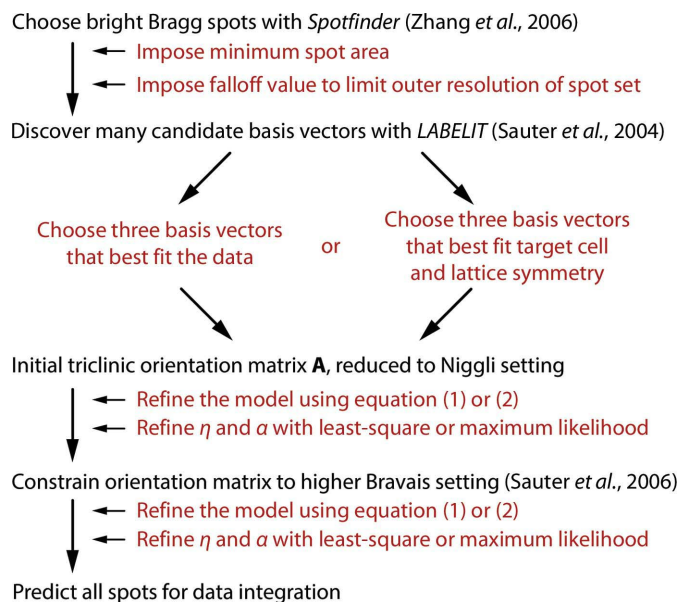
Choose bright Bragg spots with *Spotfinder* (Zhang *et al.*, 2006)

Impose minimum spot area

Impose falloff value to limit outer resolution of spot set

Discover many candidate basis vectors with *LABELIT* (Sauter *et al.*, 2004)

Choose three basis vectors that best fit the data

or

Choose three basis vectors that best fit target cell and lattice symmetry

Initial triclinic orientation matrix **A**, reduced to Niggli setting

Refine the model using equation (1) or (2)

Refine $\eta$ and $a$ with least-square or maximum likelihood

Constrain orientation matrix to higher Bravais setting (Sauter *et al.*, 2006)

Refine the model using equation (1) or (2)

Refine $\eta$ and $a$ with least-square or maximum likelihood

Predict all spots for data integration